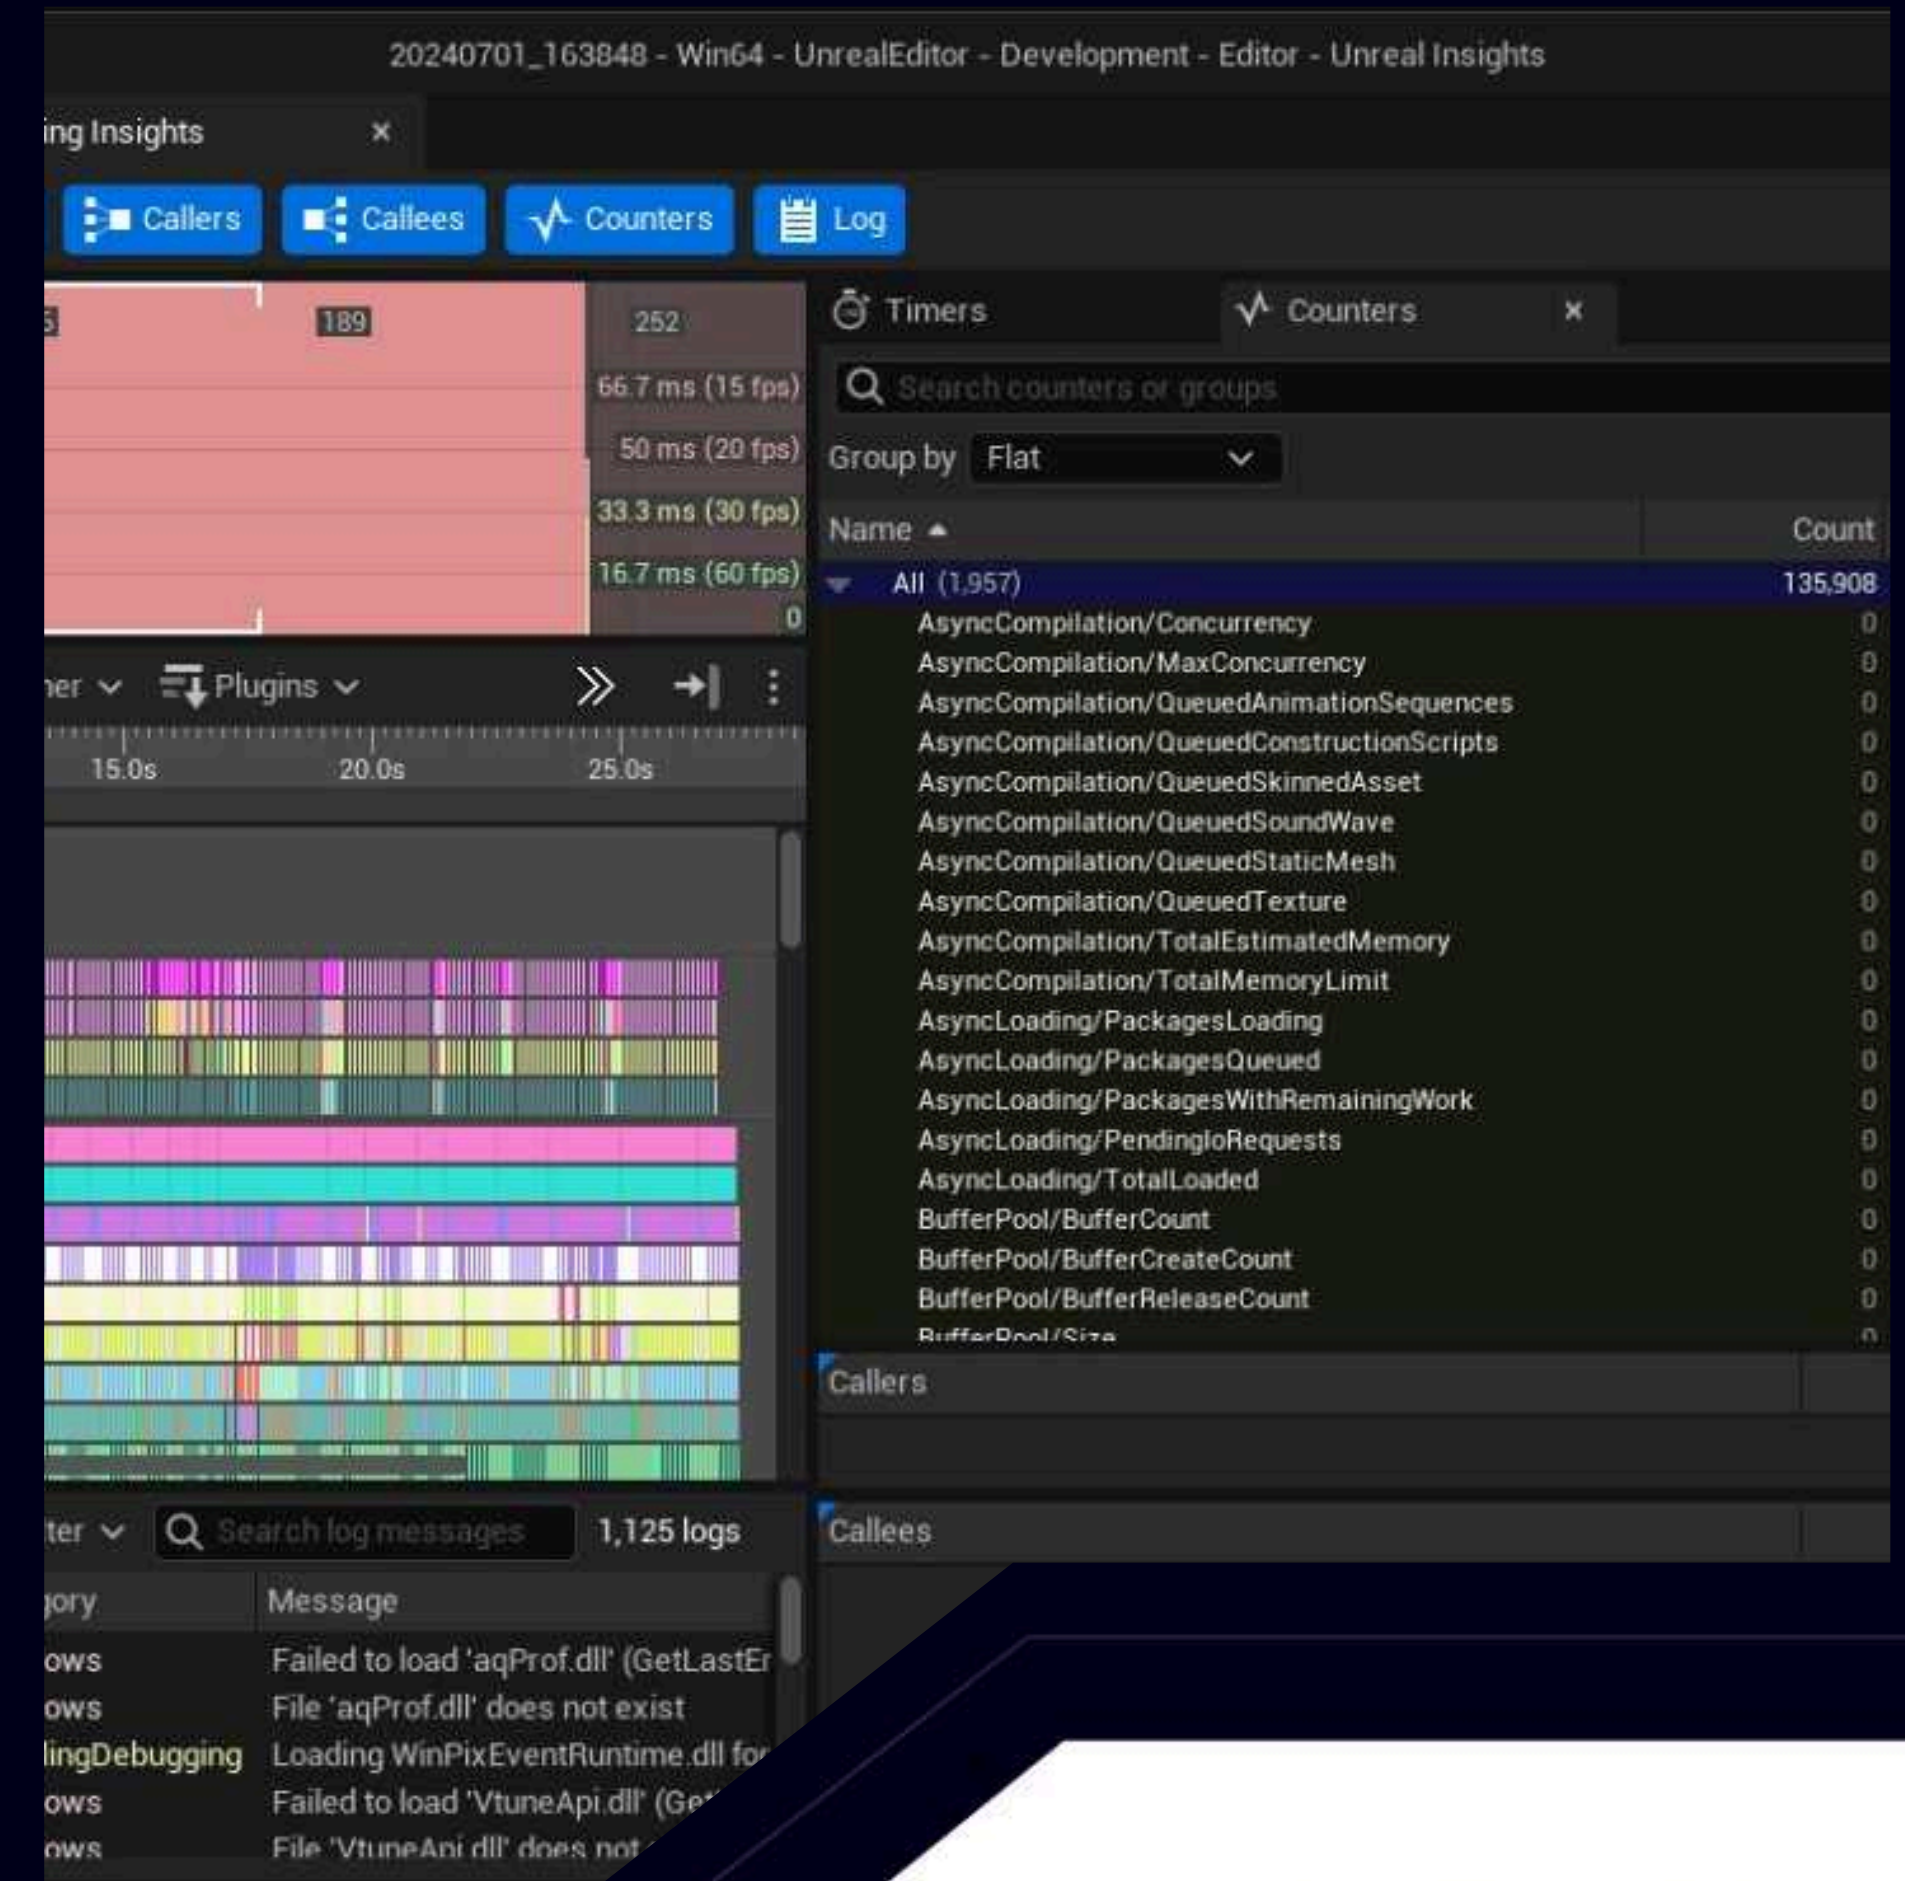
20240701_163848 - Win64 - UnrealEditor - Development - Editor - Unreal Insights

ing Insights ×

Callers Callees Counters Log

5 189 252

66.7 ms (15 fps)
50 ms (20 fps)
33.3 ms (30 fps)
16.7 ms (60 fps)
0

ner Plugins

15.0s 20.0s 25.0s

Timers Counters ×

Search counters or groups

Group by Flat

| Name | Count |
|---|---|
| All (1,957) | 135,908 |
| AsyncCompilation/Concurrency | 0 |
| AsyncCompilation/MaxConcurrency | 0 |
| AsyncCompilation/QueuedAnimationSequences | 0 |
| AsyncCompilation/QueuedConstructionScripts | 0 |
| AsyncCompilation/QueuedSkinnedAsset | 0 |
| AsyncCompilation/QueuedSoundWave | 0 |
| AsyncCompilation/QueuedStaticMesh | 0 |
| AsyncCompilation/QueuedTexture | 0 |
| AsyncCompilation/TotalEstimatedMemory | 0 |
| AsyncCompilation/TotalMemoryLimit | 0 |
| AsyncLoading/PackagesLoading | 0 |
| AsyncLoading/PackagesQueued | 0 |
| AsyncLoading/PackagesWithRemainingWork | 0 |
| AsyncLoading/PendingIoRequests | 0 |
| AsyncLoading/TotalLoaded | 0 |
| BufferPool/BufferCount | 0 |
| BufferPool/BufferCreateCount | 0 |
| BufferPool/BufferReleaseCount | 0 |
| BufferPool/Size | 0 |

Callers

Callees

ter Search log messages 1,125 logs

| ory | Message |
|---|---|
| ows | Failed to load 'aqProf.dll' (GetLastEr |
| ows | File 'aqProf.dll' does not exist |
| lingDebugging | Loading WinPixEventRuntime.dll for |
| ows | Failed to load 'VtuneApi.dll' (Ge |
| ows | File 'VtuneApi.dll' does not |